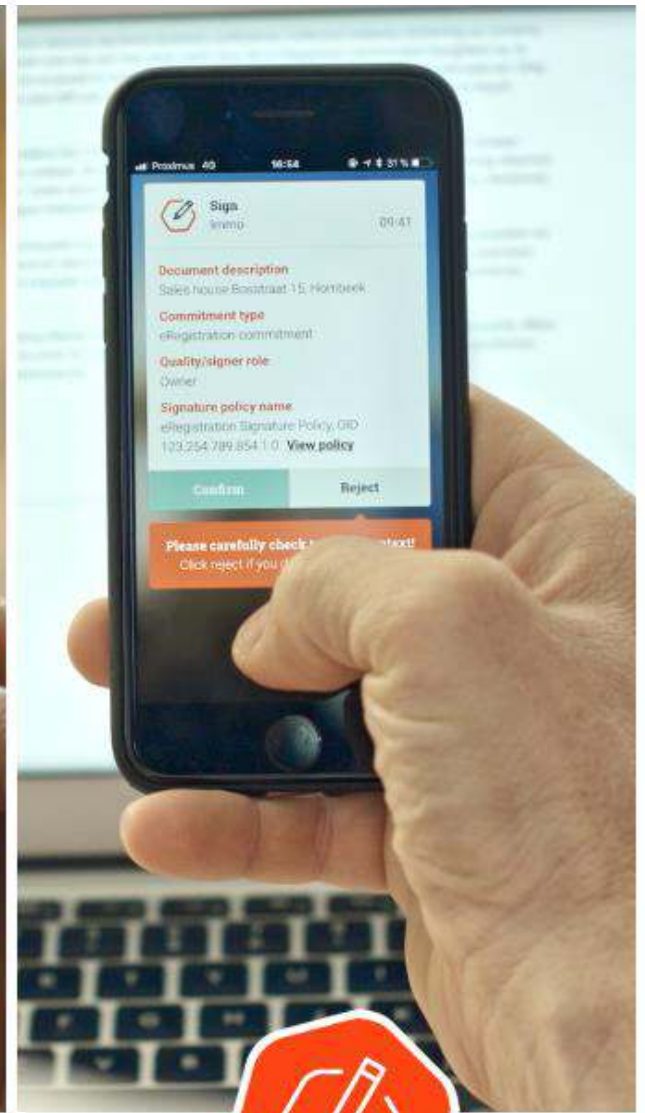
Proximus 4G 16:54 31%

Sign
tinnro 09:41

Document description
Sales house Bosstraat 15, Hombeek

Commitment type
eRegistration commitment

Quality/signer role
Owner

Signature policy name
eRegistration Signature Policy, OID 123.254.789.854.1.0 View policy

Confirm Reject

Please carefully check t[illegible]ntext!
Click reject if you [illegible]